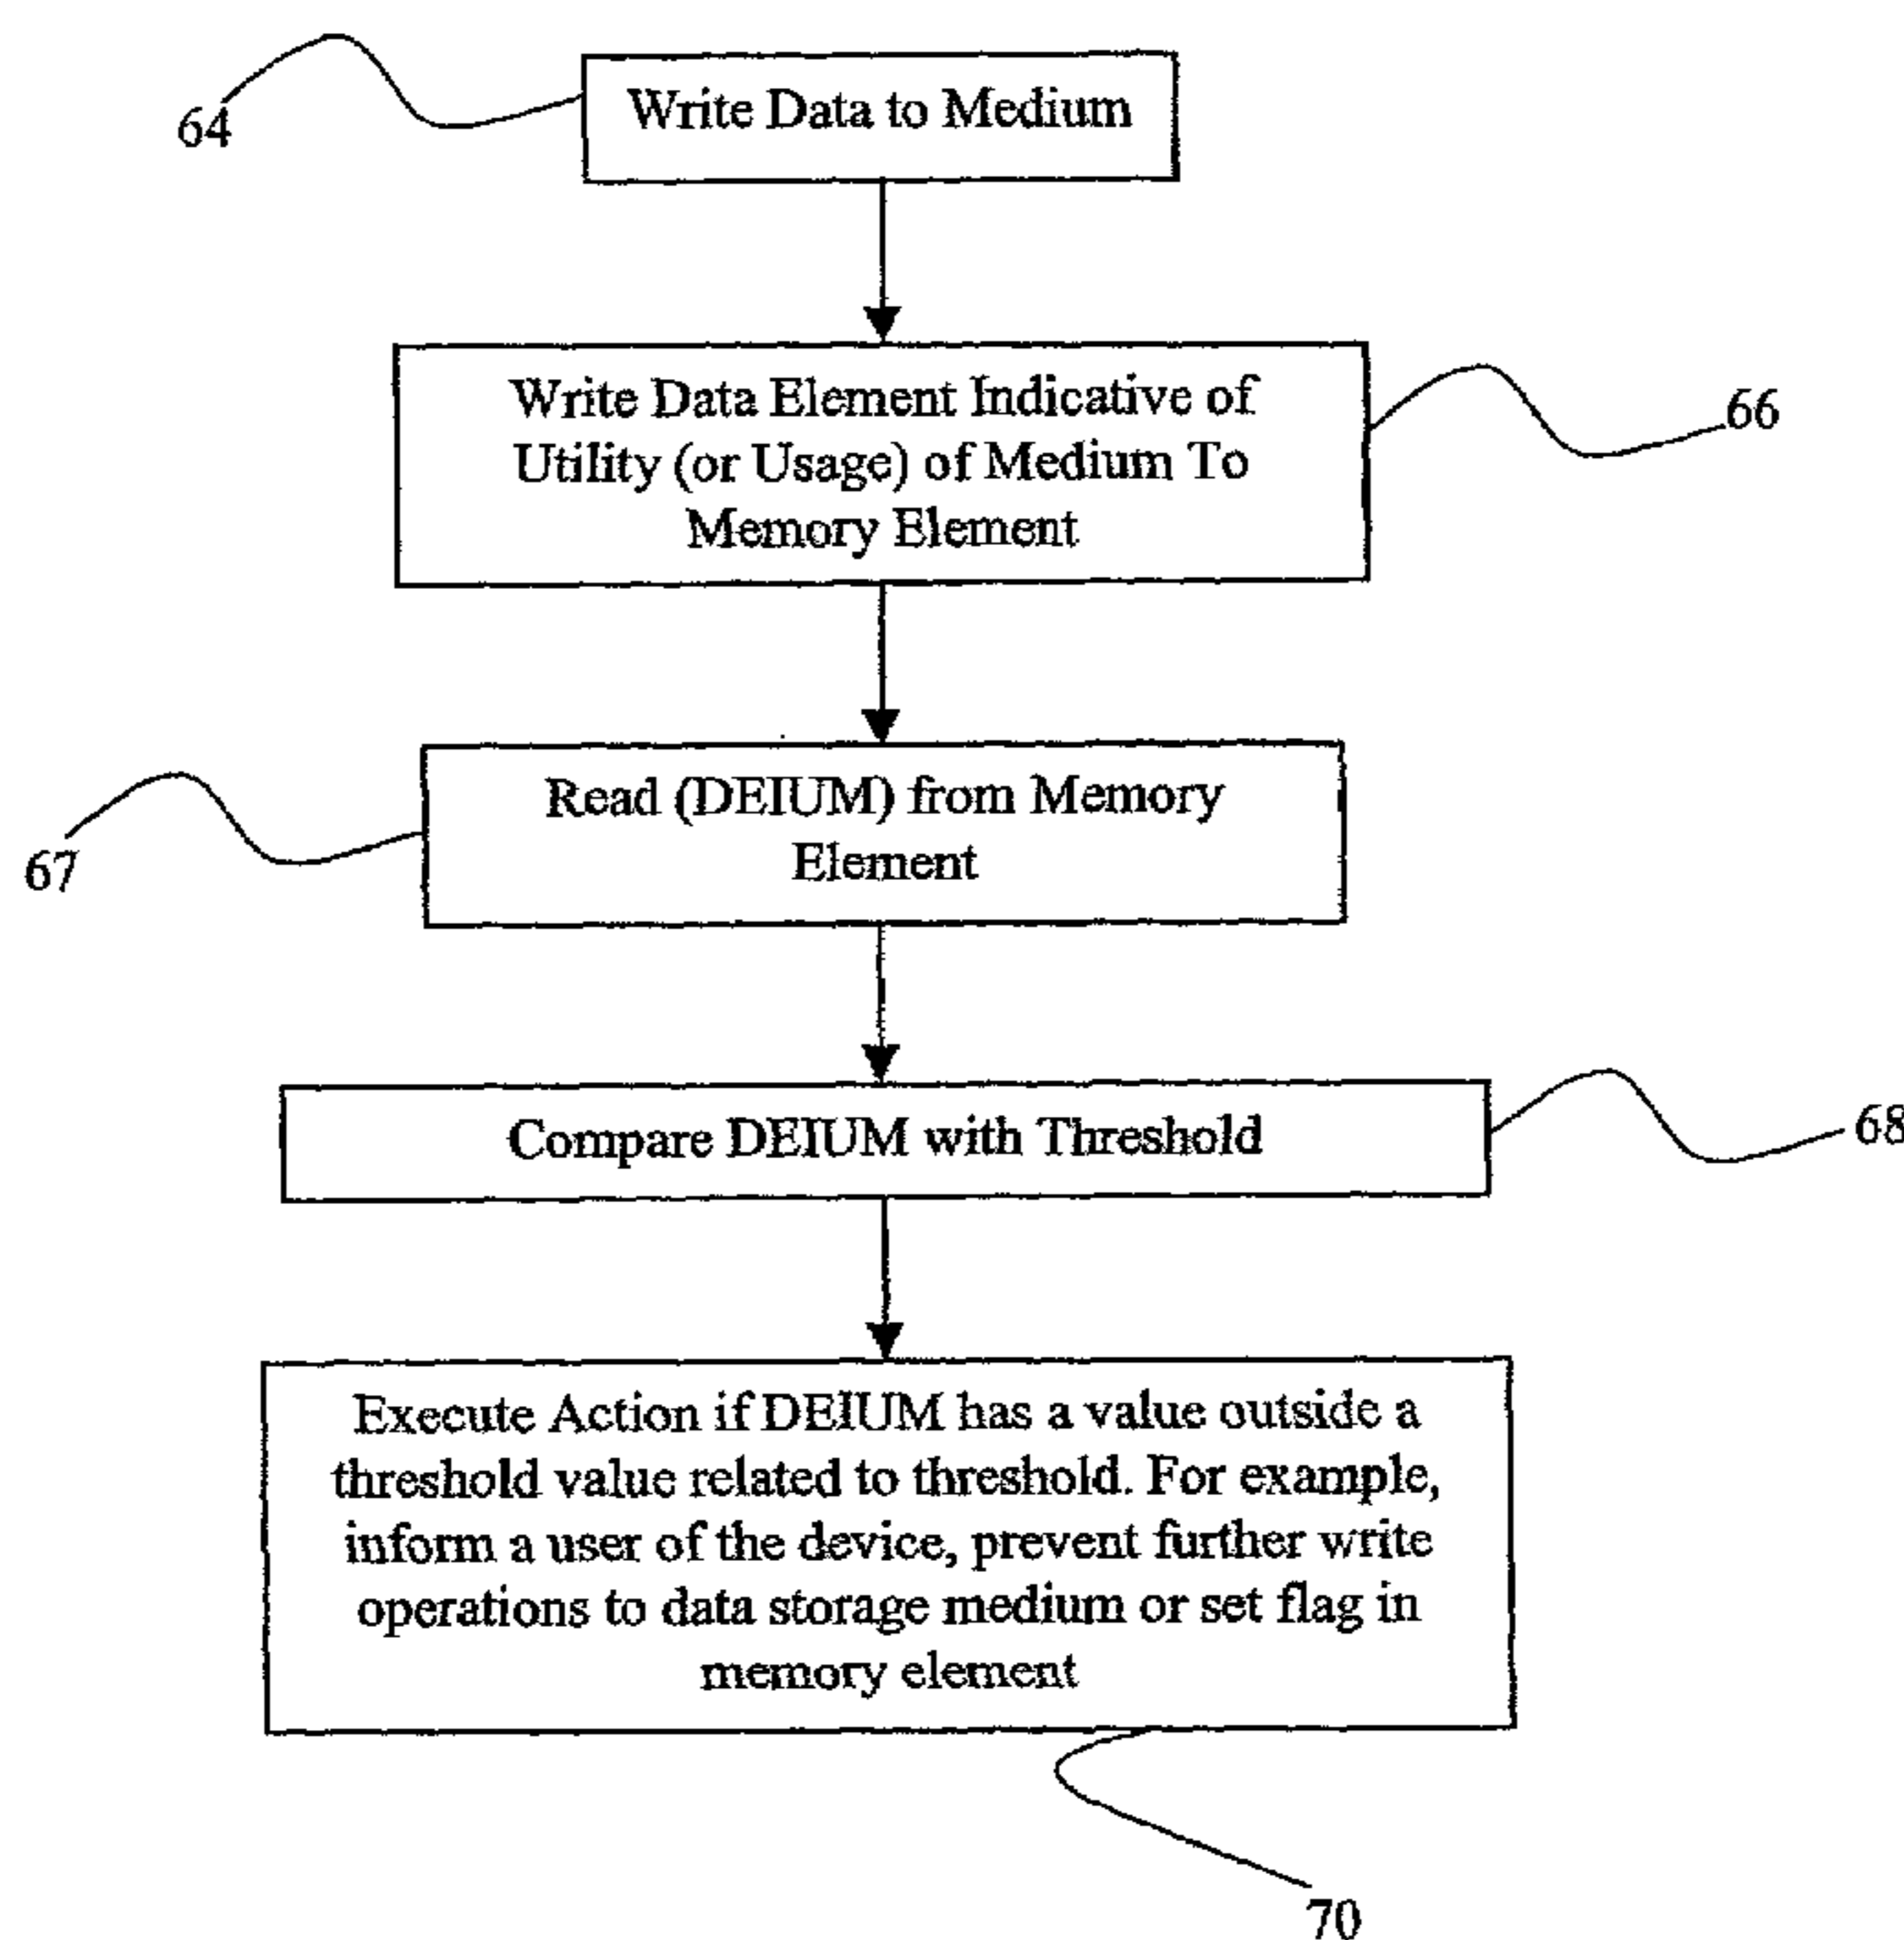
64

Write Data to Medium

Write Data Element Indicative of Utility (or Usage) of Medium To Memory Element

66

67

Read (DEIUM) from Memory Element

Compare DEIUM with Threshold

68

Execute Action if DEIUM has a value outside a threshold value related to threshold. For example, inform a user of the device, prevent further write operations to data storage medium or set flag in memory element

70